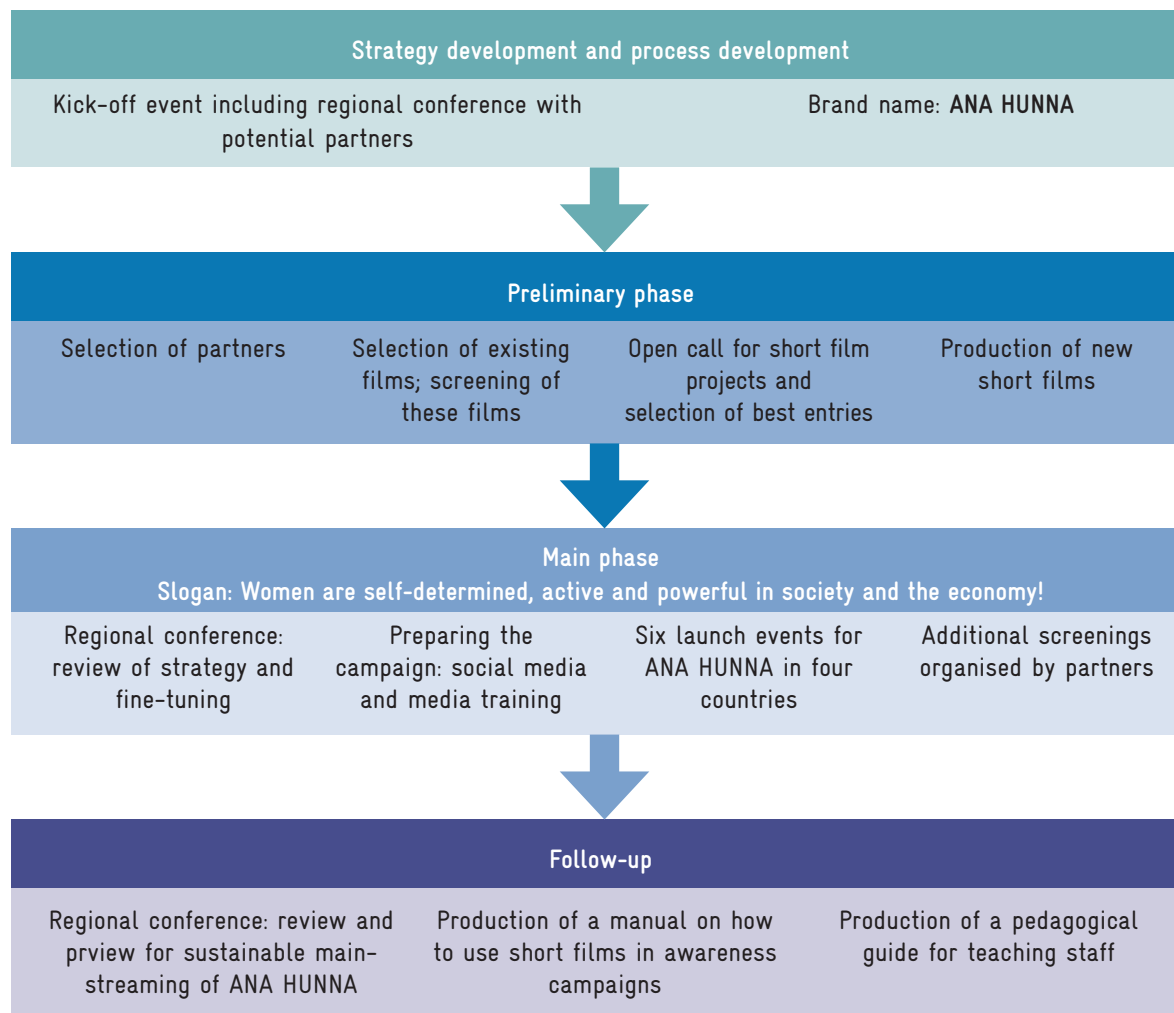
Strategy development and process development

Kick-off event including regional conference with potential partners

Brand name: ANA HUNNA

Preliminary phase

Selection of partners

Selection of existing films; screening of these films

Open call for short film projects and selection of best entries

Production of new short films

Main phase
Slogan: Women are self-determined, active and powerful in society and the economy!

Regional conference: review of strategy and fine-tuning

Preparing the campaign: social media and media training

Six launch events for ANA HUNNA in four countries

Additional screenings organised by partners

Follow-up

Regional conference: review and prview for sustainable mainstreaming of ANA HUNNA

Production of a manual on how to use short films in awareness campaigns

Production of a pedagogical guide for teaching staff